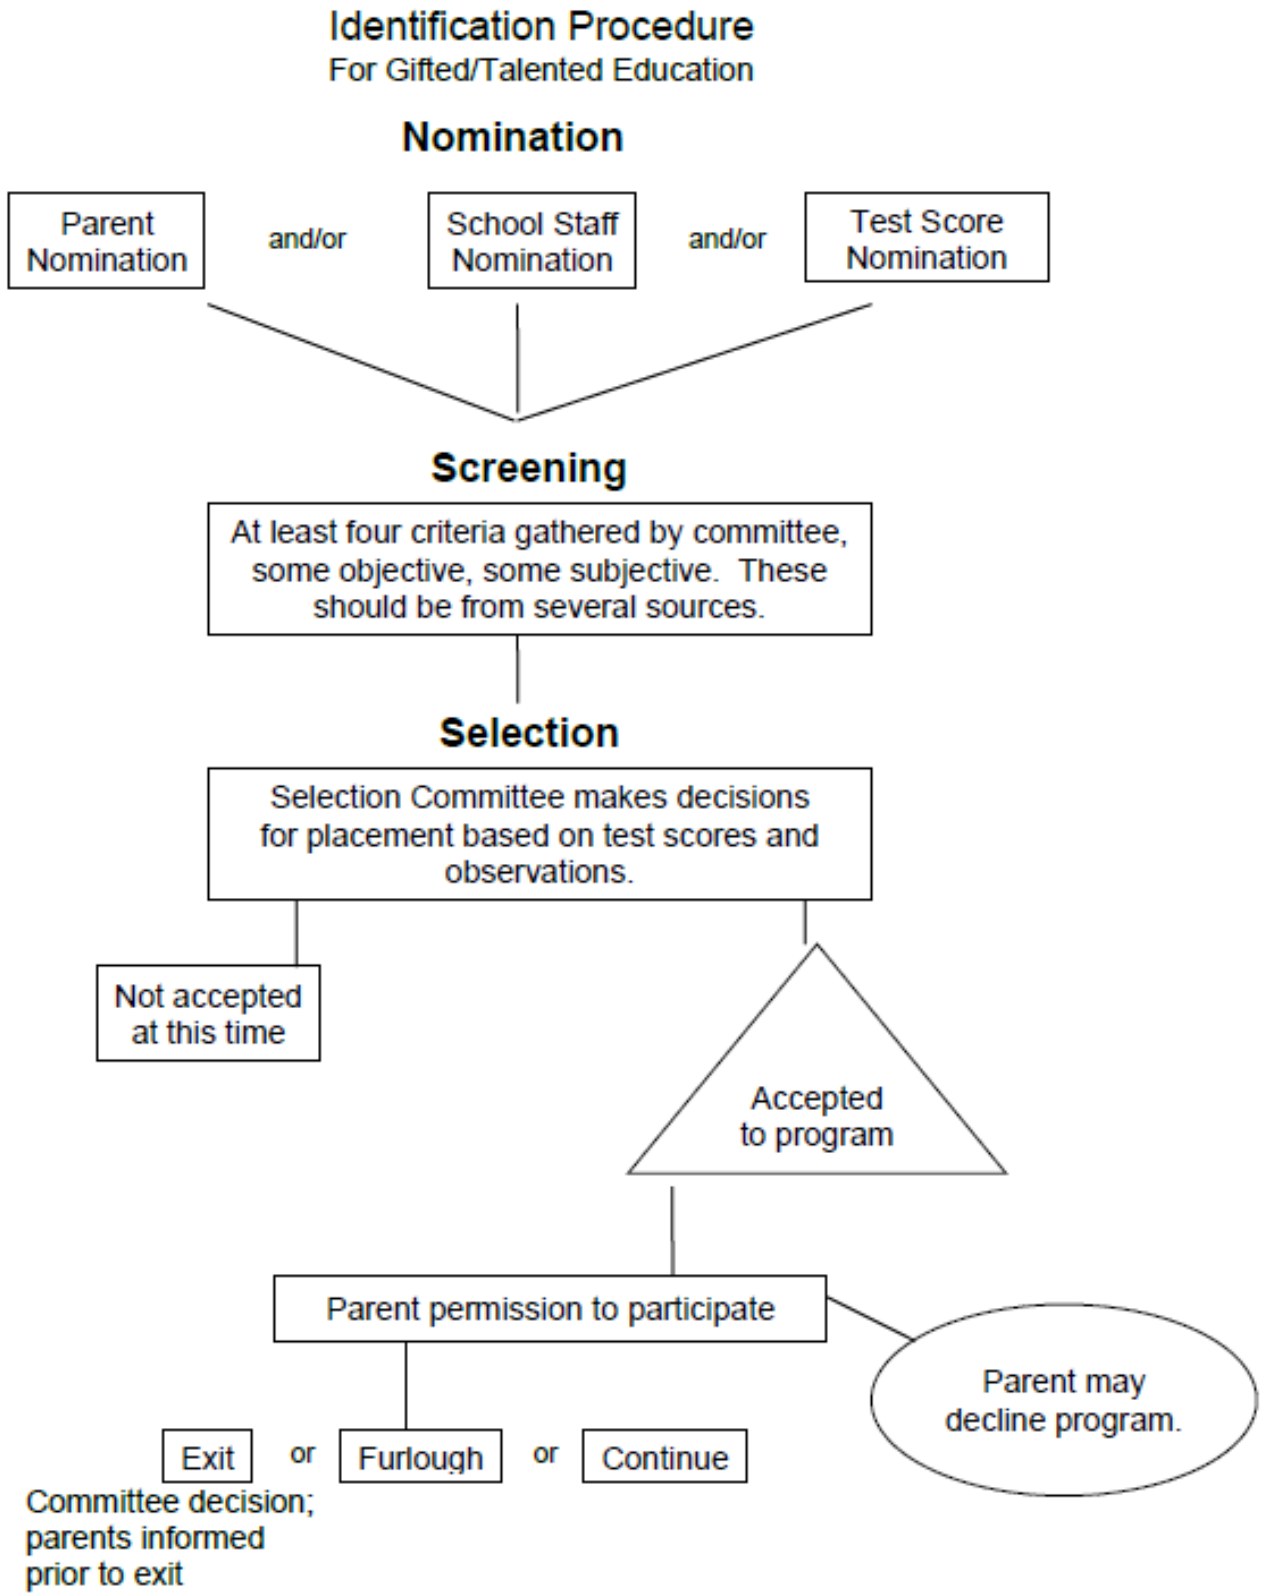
Identification Procedure
For Gifted/Talented Education

Nomination

Parent Nomination

and/or

School Staff Nomination

and/or

Test Score Nomination

Screening

At least four criteria gathered by committee, some objective, some subjective. These should be from several sources.

Selection

Selection Committee makes decisions for placement based on test scores and observations.

Not accepted at this time

Accepted to program

Parent permission to participate

Parent may decline program.

Exit

or

Furlough

or

Continue

Committee decision; parents informed prior to exit